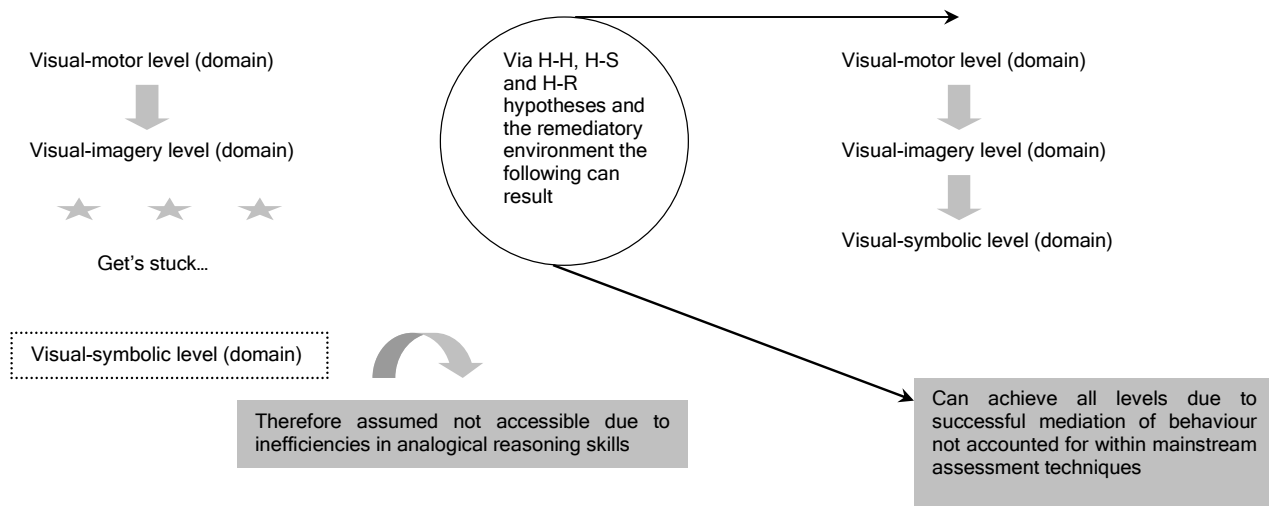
Visual-motor level (domain)

Visual-imagery level (domain)

Get's stuck…

Visual-symbolic level (domain)

Via H-H, H-S and H-R hypotheses and the remediatory environment the following can result

Visual-motor level (domain)

Visual-imagery level (domain)

Visual-symbolic level (domain)

Therefore assumed not accessible due to inefficiencies in analogical reasoning skills

Can achieve all levels due to successful mediation of behaviour not accounted for within mainstream assessment techniques